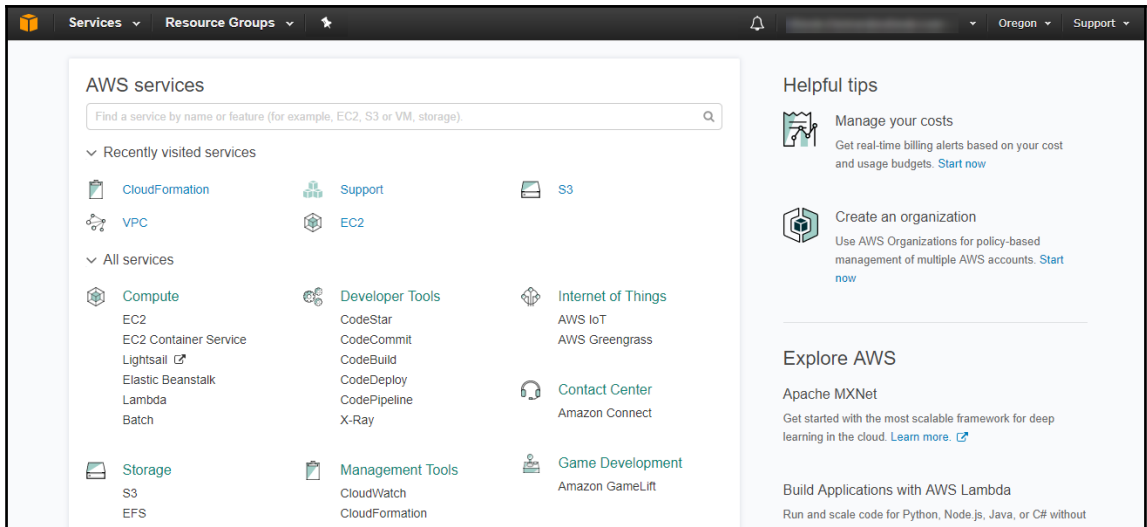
Services Resource Groups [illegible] Oregon Support

AWS services

Find a service by name or feature (for example, EC2, S3 or VM, storage).

Recently visited services

CloudFormation
Support
S3
VPC
EC2

All services

Compute
EC2
EC2 Container Service
Lightsail
Elastic Beanstalk
Lambda
Batch

Developer Tools
CodeStar
CodeCommit
CodeBuild
CodeDeploy
CodePipeline
X-Ray

Internet of Things
AWS IoT
AWS Greengrass

Contact Center
Amazon Connect

Storage
S3
EFS

Management Tools
CloudWatch
CloudFormation

Game Development
Amazon GameLift

Helpful tips

Manage your costs
Get real-time billing alerts based on your cost and usage budgets. Start now

Create an organization
Use AWS Organizations for policy-based management of multiple AWS accounts. Start now

Explore AWS

Apache MXNet
Get started with the most scalable framework for deep learning in the cloud. Learn more.

Build Applications with AWS Lambda
Run and scale code for Python, Node.js, Java, or C# without